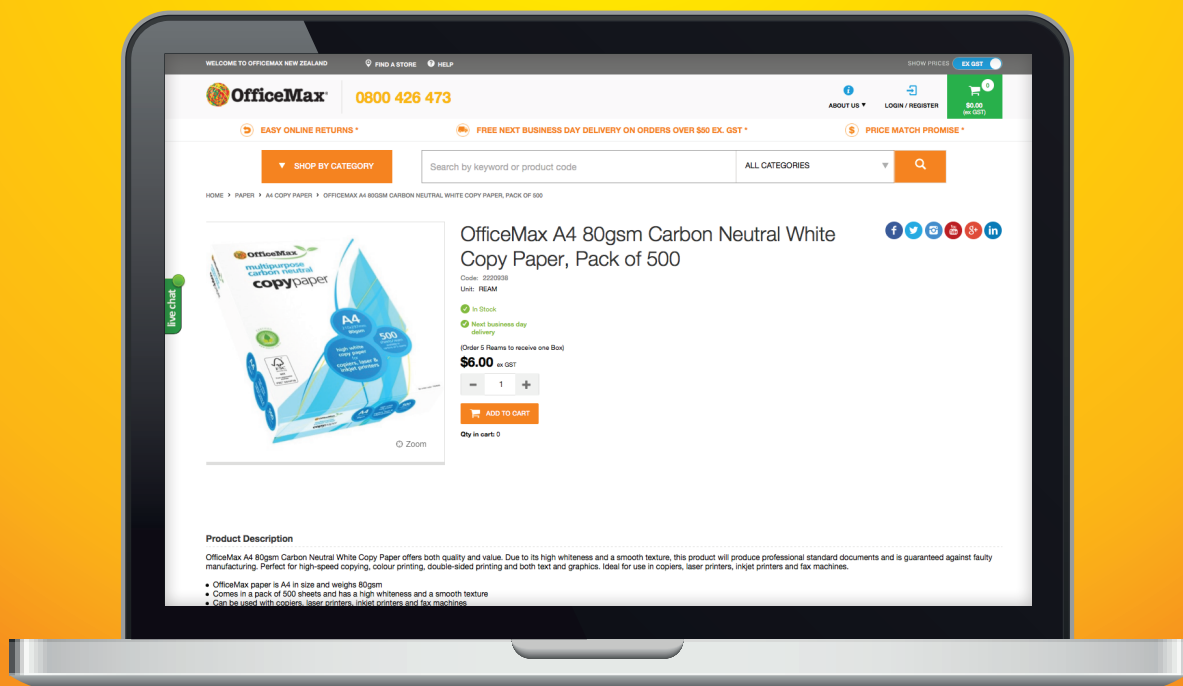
WELCOME TO OFFICEMAX NEW ZEALAND FIND A STORE HELP SHOW PRICES EX GST

OfficeMax 0800 426 473

ABOUT US ▾ LOGIN / REGISTER 0 $0.00 (ex GST)

EASY ONLINE RETURNS * FREE NEXT BUSINESS DAY DELIVERY ON ORDERS OVER $50 EX. GST * PRICE MATCH PROMISE *

▼ SHOP BY CATEGORY Search by keyword or product code ALL CATEGORIES

HOME › PAPER › A4 COPY PAPER › OFFICEMAX A4 80GSM CARBON NEUTRAL WHITE COPY PAPER, PACK OF 500

live chat

OfficeMax multipurpose carbon neutral copypaper A4 500 high white copy paper for copiers, laser & inkjet printers

Zoom

OfficeMax A4 80gsm Carbon Neutral White Copy Paper, Pack of 500

Code: 2220936
Unit: REAM

In Stock

Next business day delivery

(Order 5 Reams to receive one Box)

$6.00 ex GST

- 1 +

ADD TO CART

Qty in cart: 0

Product Description

OfficeMax A4 80gsm Carbon Neutral White Copy Paper offers both quality and value. Due to its high whiteness and a smooth texture, this product will produce professional standard documents and is guaranteed against faulty manufacturing. Perfect for high-speed copying, colour printing, double-sided printing and both text and graphics. Ideal for use in copiers, laser printers, inkjet printers and fax machines.

• OfficeMax paper is A4 in size and weighs 80gsm
• Comes in a pack of 500 sheets and has a high whiteness and a smooth texture
• Can be used with copiers, laser printers, inkjet printers and fax machines